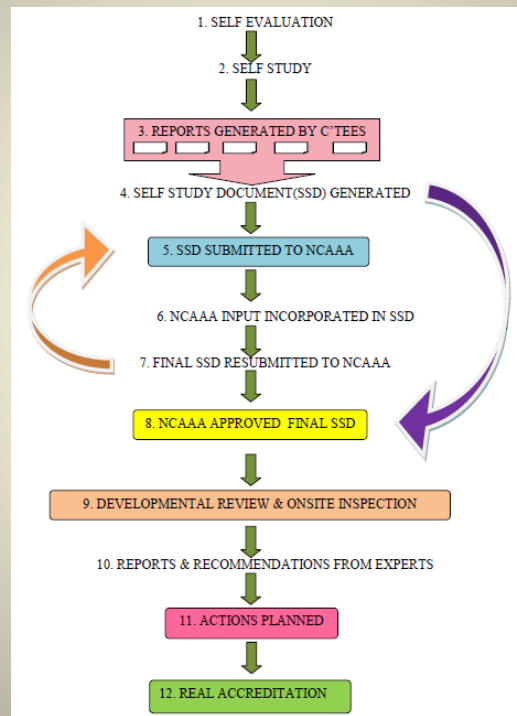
1. SELF EVALUATION

2. SELF STUDY

3. REPORTS GENERATED BY C'TEES

4. SELF STUDY DOCUMENT(SSD) GENERATED

5. SSD SUBMITTED TO NCAAA

6. NCAAA INPUT INCORPORATED IN SSD

7. FINAL SSD RESUBMITTED TO NCAAA

8. NCAAA APPROVED FINAL SSD

9. DEVELOPMENTAL REVIEW & ONSITE INSPECTION

10. REPORTS & RECOMMENDATIONS FROM EXPERTS

11. ACTIONS PLANNED

12. REAL ACCREDITATION